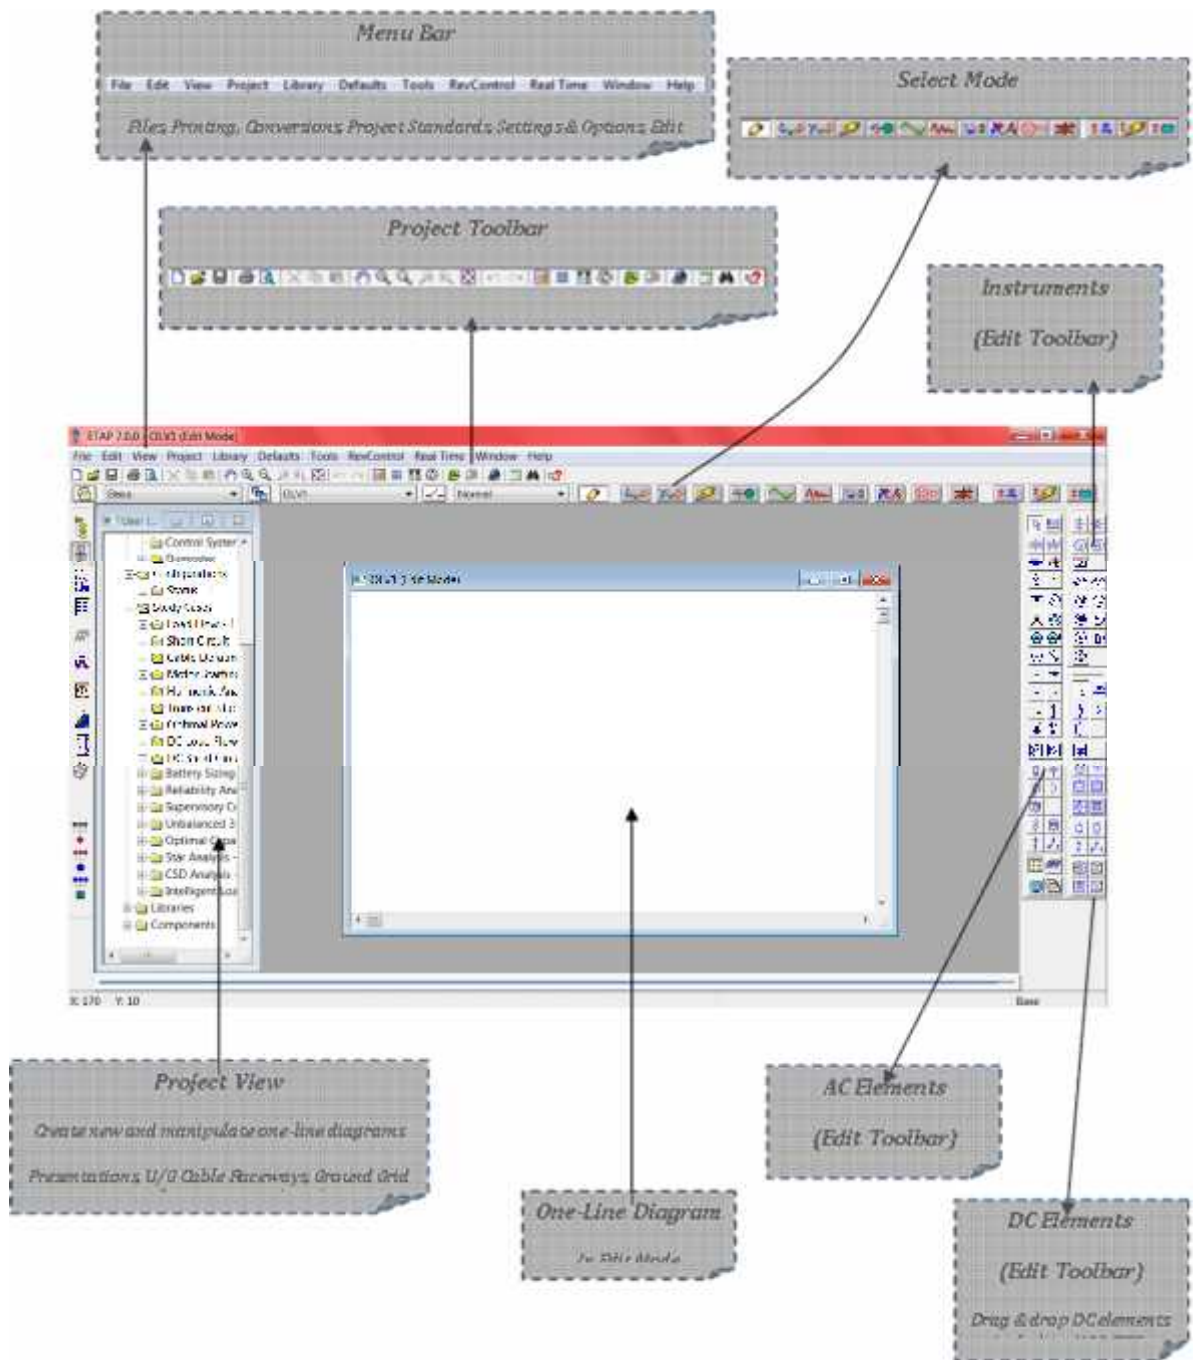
Menu Bar

File Edit View Project Library Defaults Tools RevControl Real Time Window Help

Files, Printing, Conversions, Project Standards, Settings & Options, Edit

Select Mode

Project Toolbar

Instruments

(Edit Toolbar)

ETAP 7.0.0 - OLV1 (Edit Mode)

File Edit View Project Library Defaults Tools RevControl Real Time Window Help

Stess OLV1 Normal

Control System
Stopmodes
Study Cases
Short Circuit
Cable Derating
Motor Starting
Harmonic Analysis
Transient Stability
Optimal Power
DC Load Flow
DC Short Circuit
Battery Sizing
Reliability Ana
Supervisory C
Unbalanced 3
Optimal Capa
Star Analysis
CSD Analysis
Intelligent Loa
Libraries
Components

OLV1 (Edit Mode)

X: 170 Y: 10

Base

Project View

Create new and manipulate one-line diagrams

Presentations, U/G Cable Raceways, Ground Grid

One-Line Diagram

In Edit Mode

AC Elements

(Edit Toolbar)

DC Elements

(Edit Toolbar)

Drag & drop DC elements